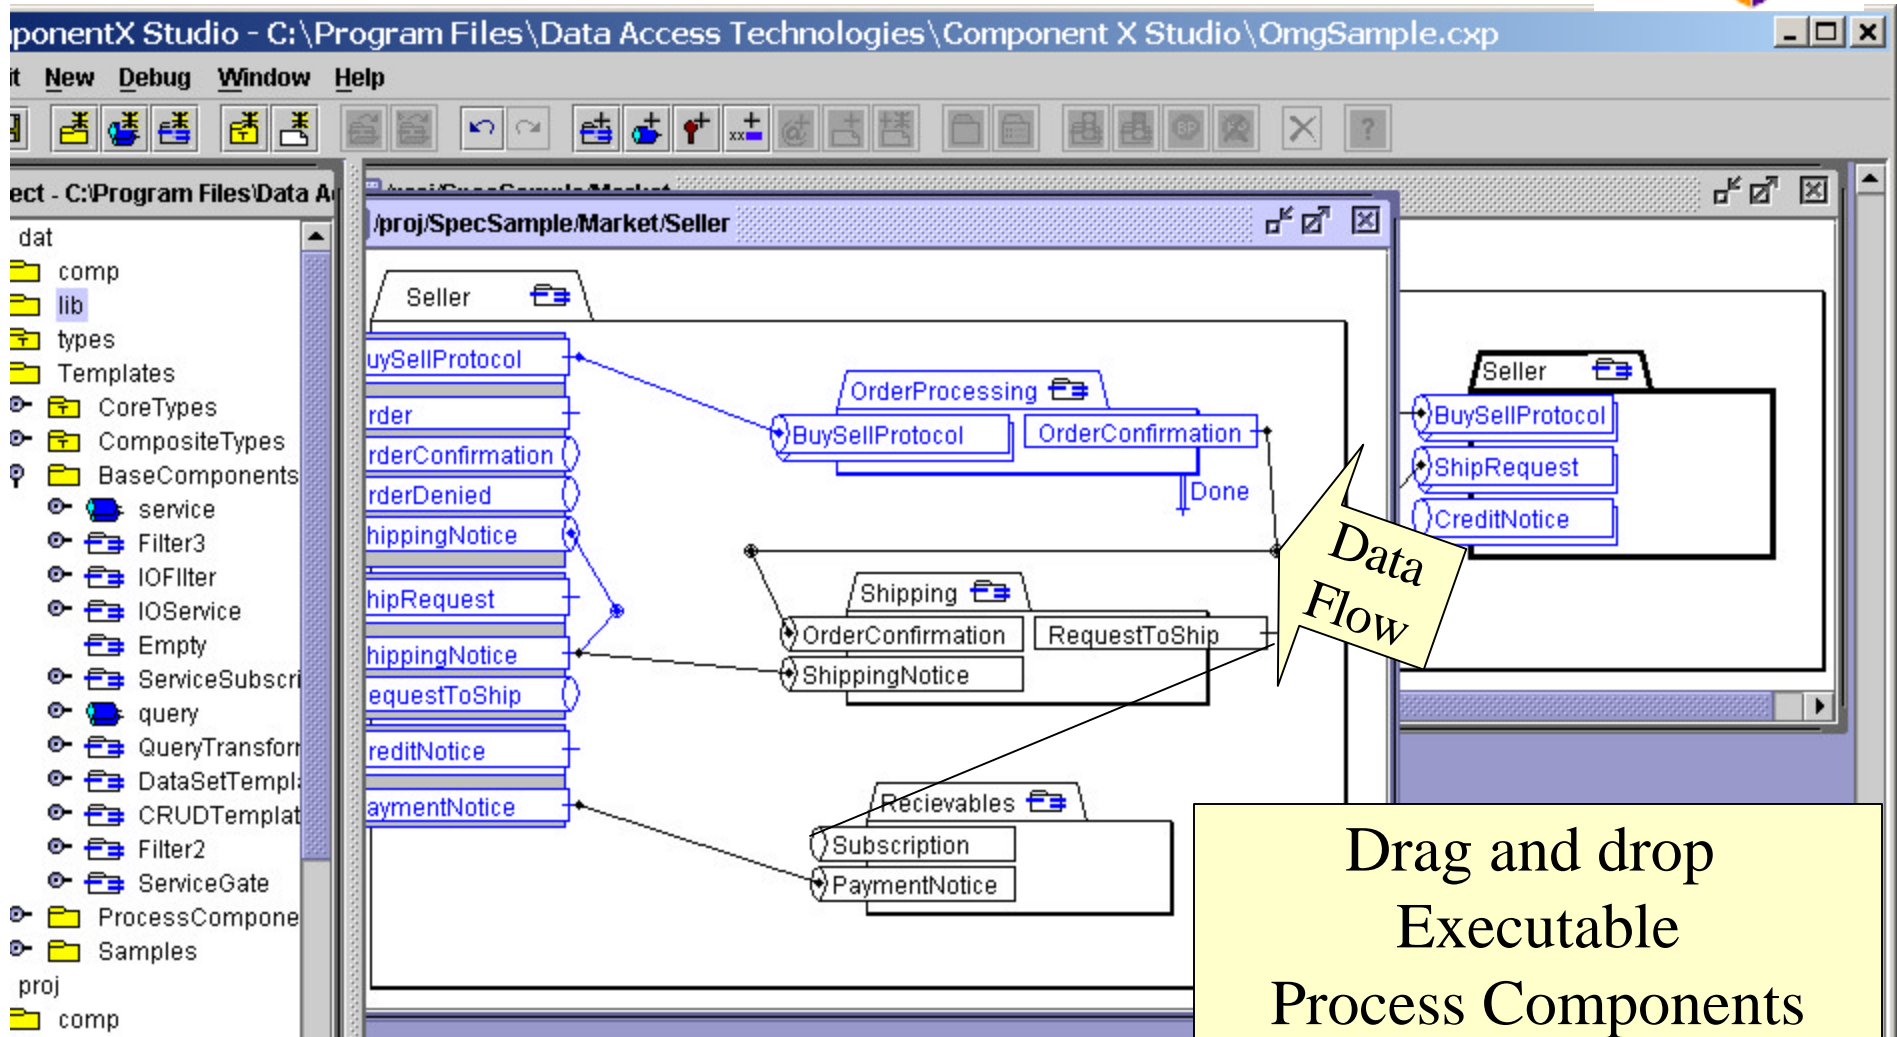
ponentX Studio - C:\Program Files\Data Access Technologies\Component X Studio\OmgSample.cxp

it New Debug Window Help

ect - C:\Program Files\Data A

dat
comp
lib
types
Templates
CoreTypes
CompositeTypes
BaseComponents
service
Filter3
IOFIlter
IOService
Empty
ServiceSubscri
query
QueryTransfor
DataSetTempl
CRUDTemplat
Filter2
ServiceGate
ProcessCompone
Samples
proj
comp

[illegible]

/proj/SpecSample/Market/Seller

Seller
uySellProtocol
rder
rderConfirmation
rderDenied
hippingNotice
hipRequest
hippingNotice
equestToShip
reditNotice
aymentNotice

OrderProcessing
BuySellProtocol
OrderConfirmation
Done

Shipping
OrderConfirmation
RequestToShip
ShippingNotice

Recievables
Subscription
PaymentNotice

Seller
BuySellProtocol
ShipRequest
CreditNotice

Data Flow

Drag and drop Executable Process Components